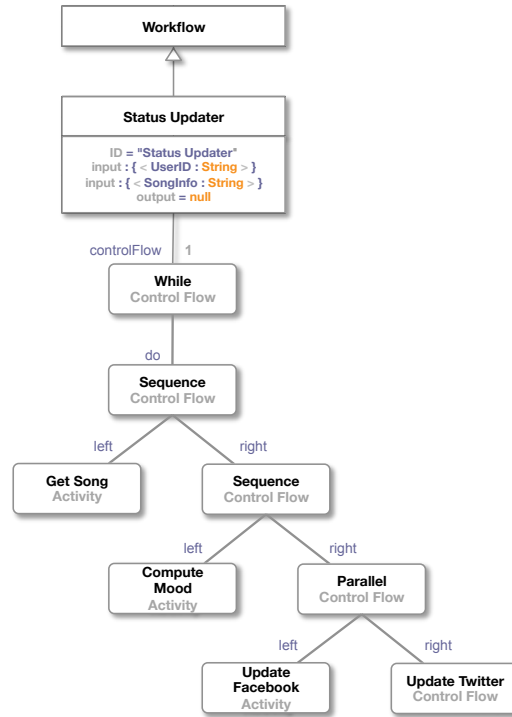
Workflow

Status Updater

ID = "Status Updater"
input : { < UserID : String > }
input : { < SongInfo : String > }
output = null

controlFlow 1

While
Control Flow

do

Sequence
Control Flow

left

right

Get Song
Activity

Sequence
Control Flow

left

right

Compute Mood
Activity

Parallel
Control Flow

left

right

Update Facebook
Activity

Update Twitter
Control Flow